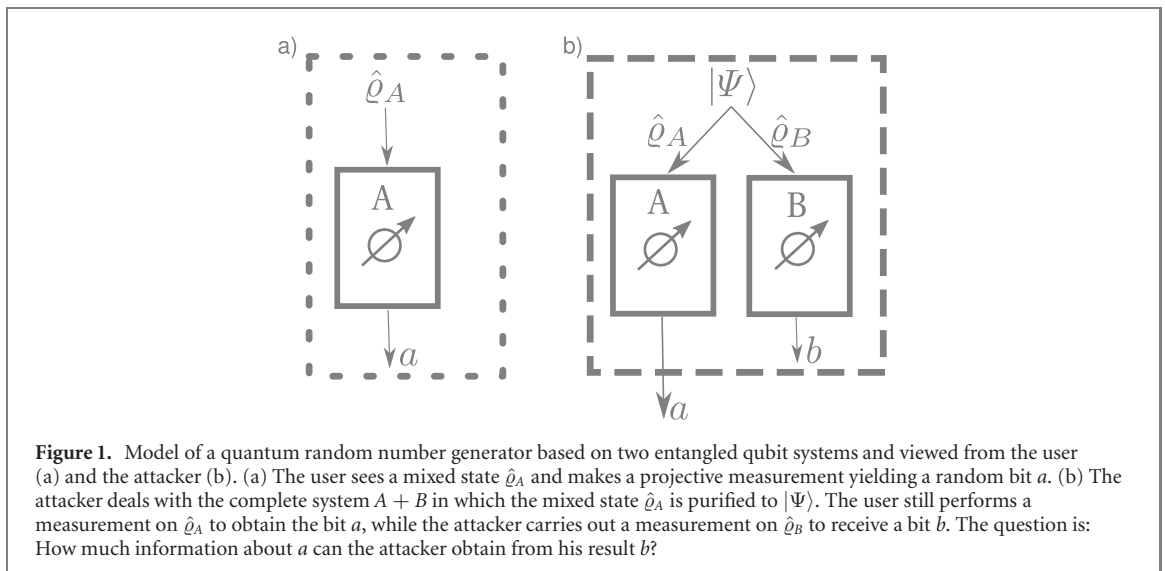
a)

$\hat{\varrho}_A$

A

$a$

b)

$|\Psi\rangle$

$\hat{\varrho}_A$ $\hat{\varrho}_B$

A B

$b$

$a$

**Figure 1.** Model of a quantum random number generator based on two entangled qubit systems and viewed from the user (a) and the attacker (b). (a) The user sees a mixed state $\hat{\varrho}_A$ and makes a projective measurement yielding a random bit *a*. (b) The attacker deals with the complete system $A + B$ in which the mixed state $\hat{\varrho}_A$ is purified to $|\Psi\rangle$. The user still performs a measurement on $\hat{\varrho}_A$ to obtain the bit *a*, while the attacker carries out a measurement on $\hat{\varrho}_B$ to receive a bit *b*. The question is: How much information about *a* can the attacker obtain from his result *b*?